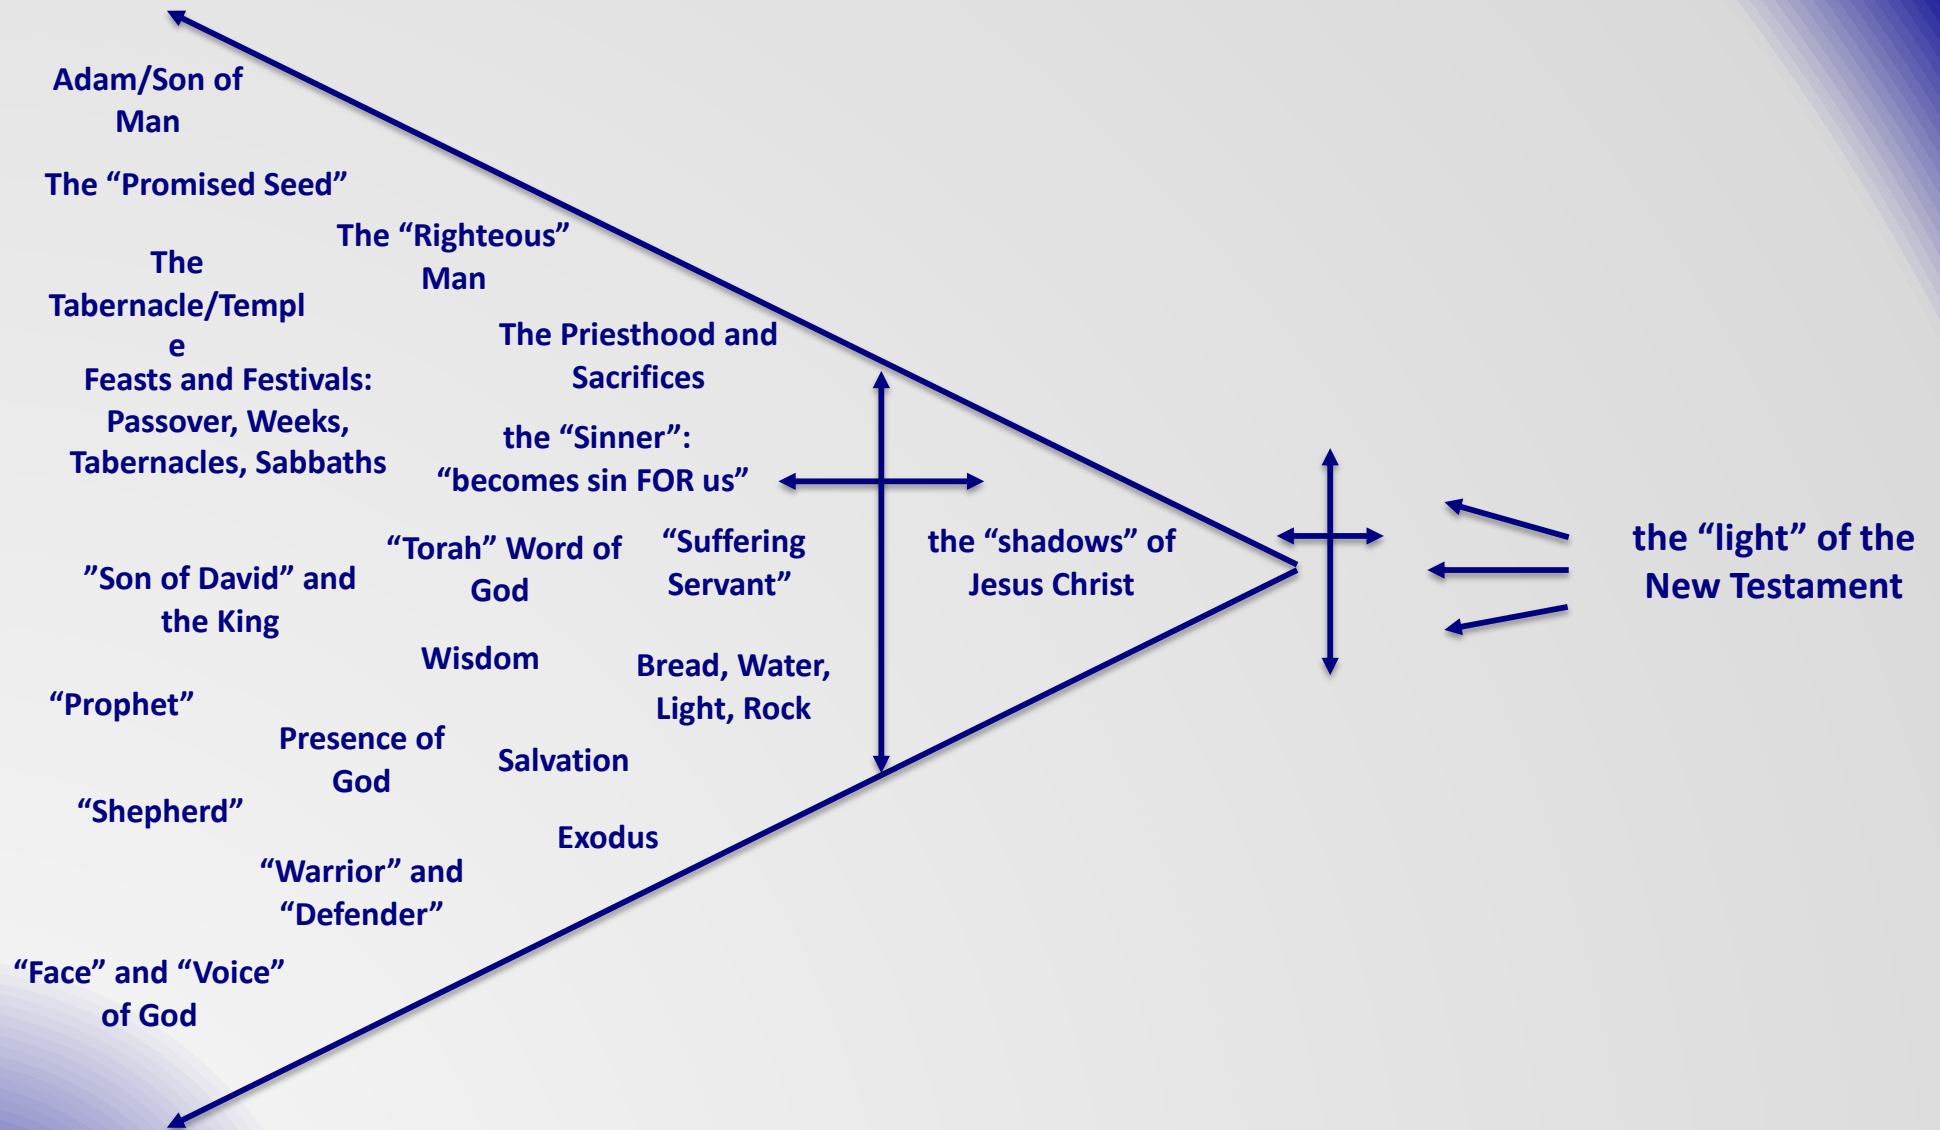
Adam/Son of Man

The “Promised Seed”

The “Righteous” Man

The Tabernacle/Temple

The Priesthood and Sacrifices

Feasts and Festivals: Passover, Weeks, Tabernacles, Sabbaths

the “Sinner”: “becomes sin FOR us”

“Torah” Word of God

“Suffering Servant”

the “shadows” of Jesus Christ

the “light” of the New Testament

”Son of David” and the King

Wisdom

Bread, Water, Light, Rock

“Prophet”

Presence of God

Salvation

“Shepherd”

Exodus

“Warrior” and “Defender”

“Face” and “Voice” of God